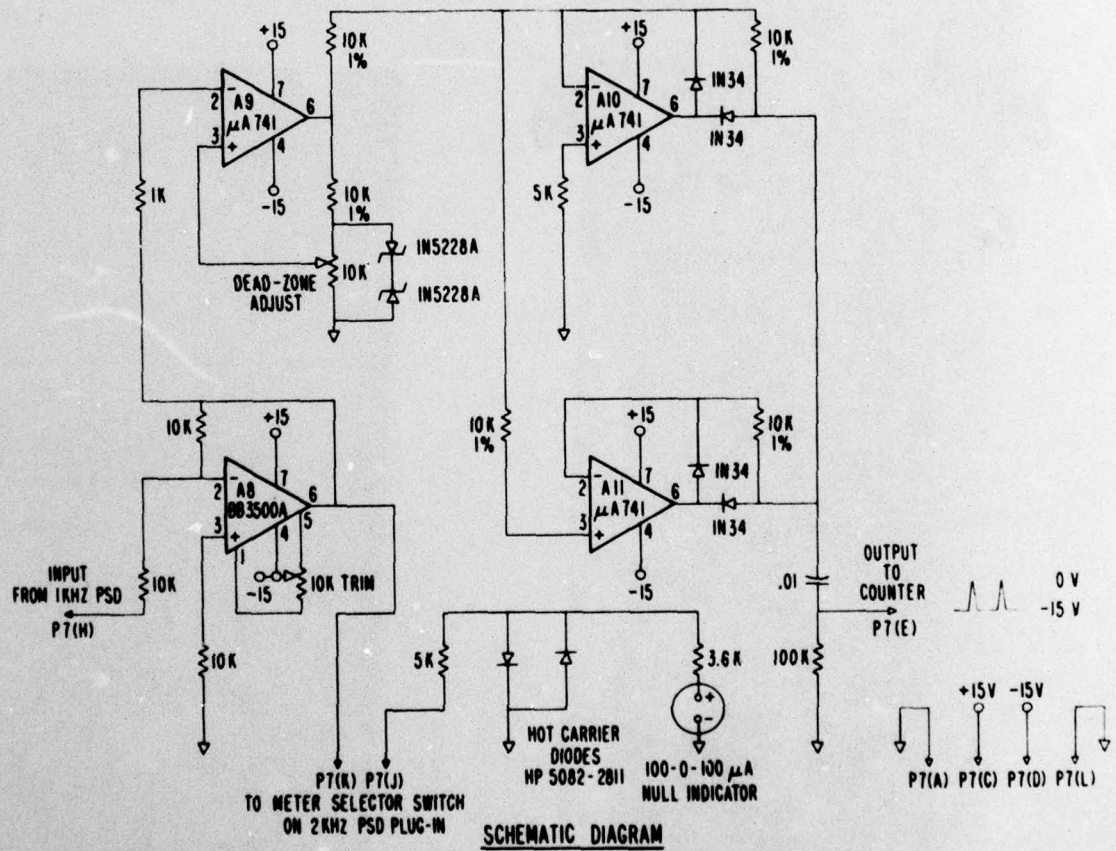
+15
7
2
A9
$\mu$A 741
6
3
4
-15
10K
1%
10K
1%
1K
10K
IN5228A
IN5228A
DEAD-ZONE ADJUST

+15
7
2
A10
$\mu$A 741
6
3
4
-15
5K
IN34
IN34
10K
1%

10K
+15
7
2
A8
BB3500A
6
5
3
1
4
-15
10K TRIM
INPUT FROM 1KHZ PSD
10K
P7(H)
10K

10K
1%
+15
7
2
A11
$\mu$A 741
6
3
4
-15
IN34
IN34
10K
1%

.01
OUTPUT TO COUNTER
P7(E)
0 V
-15 V
100K

5K
HOT CARRIER DIODES HP 5082-2811
3.6K
+
-
100-0-100 $\mu$A NULL INDICATOR

P7(K) P7(J)
TO METER SELECTOR SWITCH ON 2KHZ PSD PLUG-IN

+15V -15V
P7(A) P7(C) P7(D) P7(L)

SCHEMATIC DIAGRAM